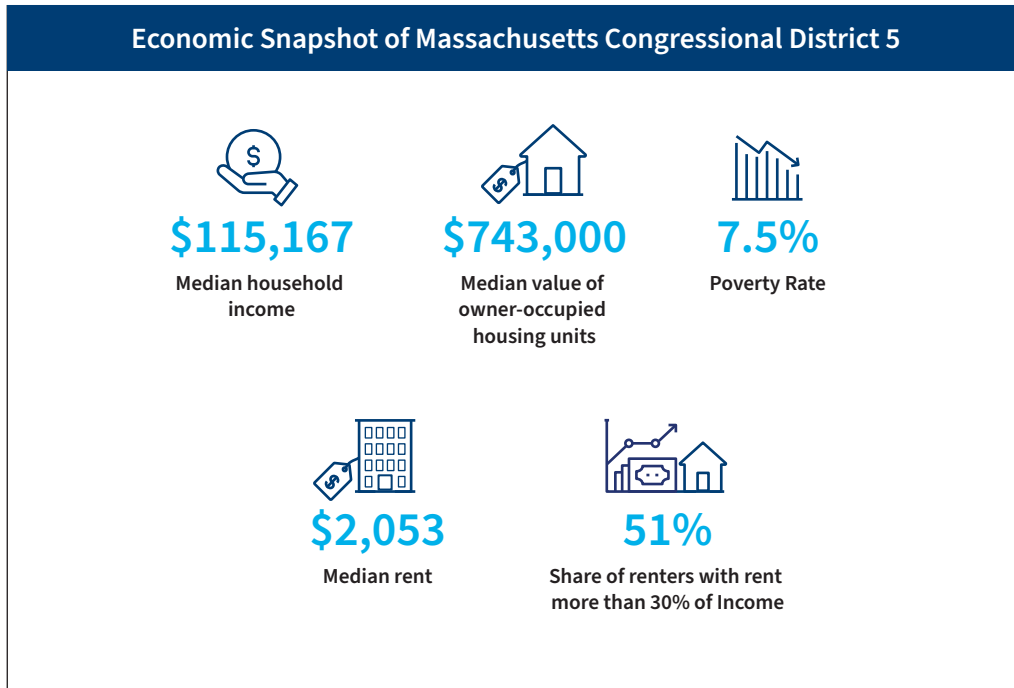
Economic Snapshot of Massachusetts Congressional District 5

$115,167
Median household income

$743,000
Median value of owner-occupied housing units

7.5%
Poverty Rate

$2,053
Median rent

51%
Share of renters with rent more than 30% of Income